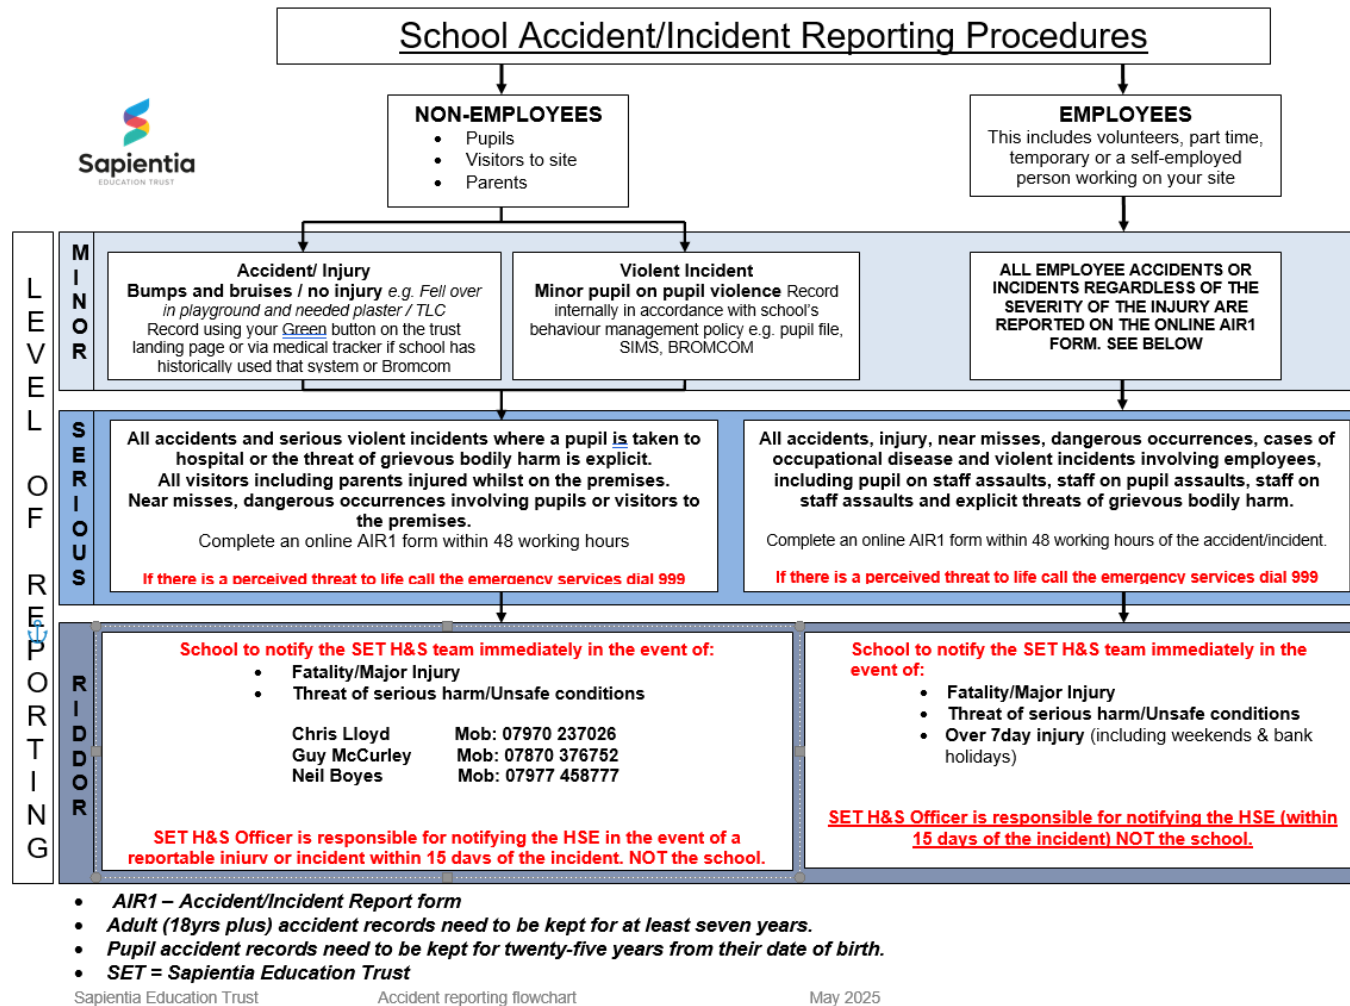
School Accident/Incident Reporting Procedures

Sapientia
EDUCATION TRUST

NON-EMPLOYEES
- Pupils
- Visitors to site
- Parents

EMPLOYEES
This includes volunteers, part time, temporary or a self-employed person working on your site

LEVEL OF REPORTING

MINOR

Accident/ Injury
Bumps and bruises / no injury e.g. Fell over in playground and needed plaster / TLC
Record using your Green button on the trust landing page or via medical tracker if school has historically used that system or Bromcom

Violent Incident
Minor pupil on pupil violence Record internally in accordance with school's behaviour management policy e.g. pupil file, SIMS, BROMCOM

ALL EMPLOYEE ACCIDENTS OR INCIDENTS REGARDLESS OF THE SEVERITY OF THE INJURY ARE REPORTED ON THE ONLINE AIR1 FORM. SEE BELOW

SERIOUS

All accidents and serious violent incidents where a pupil is taken to hospital or the threat of grievous bodily harm is explicit.
All visitors including parents injured whilst on the premises.
Near misses, dangerous occurrences involving pupils or visitors to the premises.
Complete an online AIR1 form within 48 working hours

If there is a perceived threat to life call the emergency services dial 999

All accidents, injury, near misses, dangerous occurrences, cases of occupational disease and violent incidents involving employees, including pupil on staff assaults, staff on pupil assaults, staff on staff assaults and explicit threats of grievous bodily harm.

Complete an online AIR1 form within 48 working hours of the accident/incident.

If there is a perceived threat to life call the emergency services dial 999

RIDDOR

School to notify the SET H&S team immediately in the event of:
- Fatality/Major Injury
- Threat of serious harm/Unsafe conditions

| Chris Lloyd | Mob: 07970 237026 |
|---|---|
| Guy McCurley | Mob: 07870 376752 |
| Neil Boyes | Mob: 07977 458777 |

SET H&S Officer is responsible for notifying the HSE in the event of a reportable injury or incident within 15 days of the incident. NOT the school.

School to notify the SET H&S team immediately in the event of:
- Fatality/Major Injury
- Threat of serious harm/Unsafe conditions
- Over 7day injury (including weekends & bank holidays)

SET H&S Officer is responsible for notifying the HSE (within 15 days of the incident) NOT the school.

- AIR1 – Accident/Incident Report form
- Adult (18yrs plus) accident records need to be kept for at least seven years.
- Pupil accident records need to be kept for twenty-five years from their date of birth.
- SET = Sapientia Education Trust

Sapientia Education Trust Accident reporting flowchart May 2025